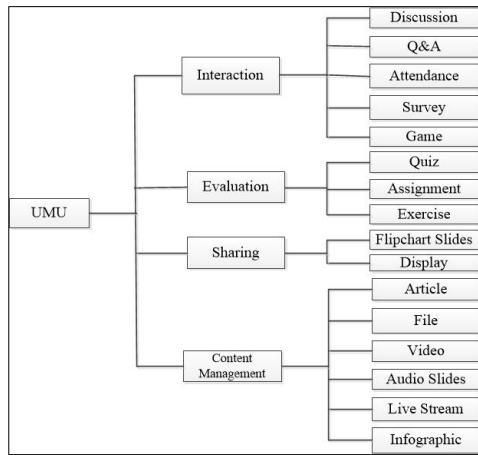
UMU

Interaction

Discussion

Q&A

Attendance

Survey

Game

Evaluation

Quiz

Assignment

Exercise

Sharing

Flipchart Slides

Display

Content Management

Article

File

Video

Audio Slides

Live Stream

Infographic